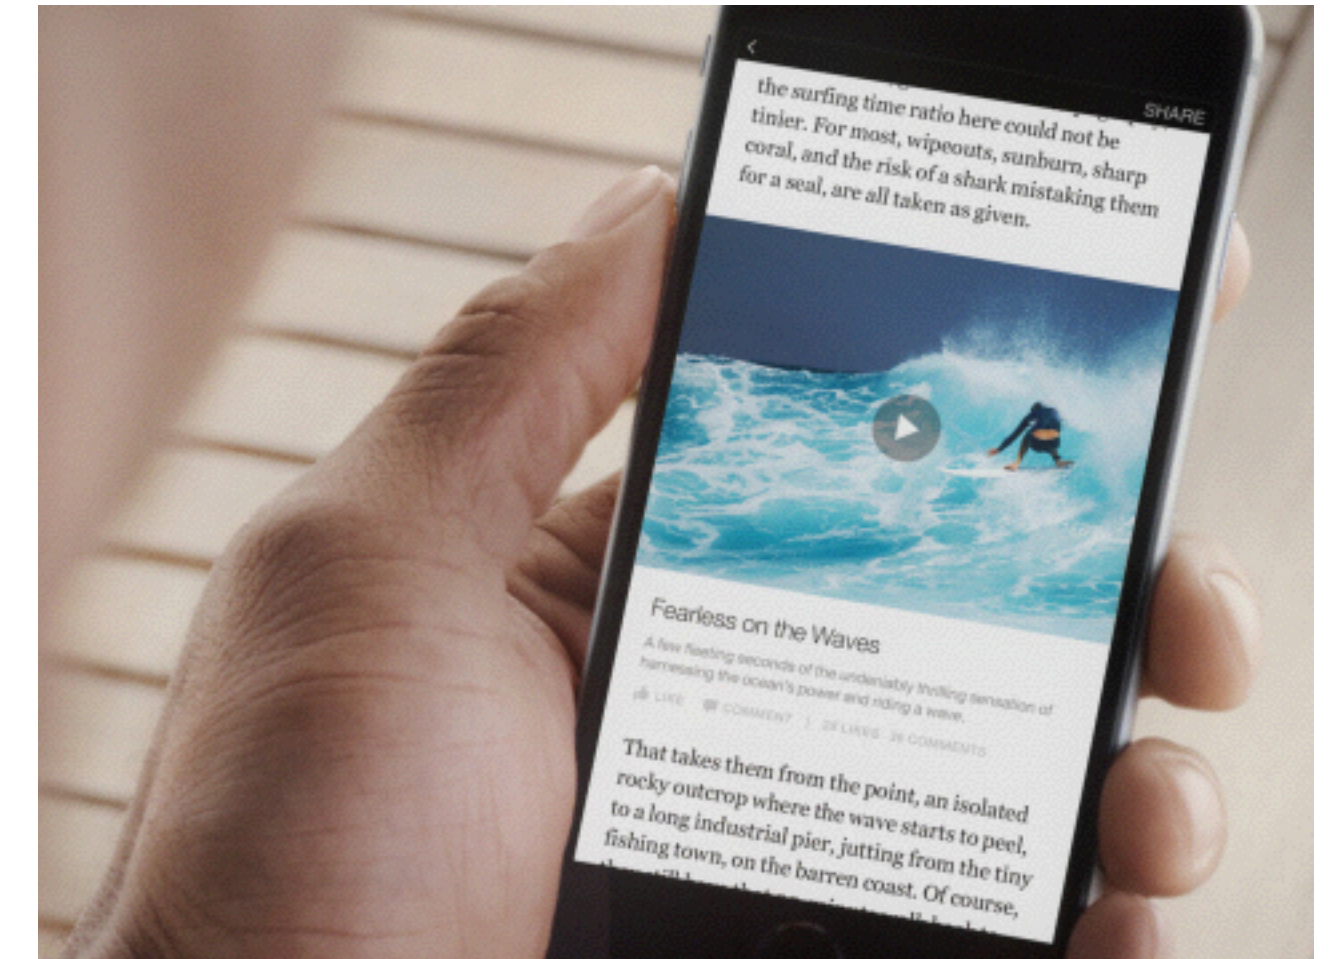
SHARE

the surfing time ratio here could not be tinier. For most, wipeouts, sunburn, sharp coral, and the risk of a shark mistaking them for a seal, are all taken as given.

Fearless on the Waves

A few fleeting seconds of the undeniably thrilling sensation of harnessing the ocean's power and riding a wave.

LIKE COMMENT 24 LIKES 26 COMMENTS

That takes them from the point, an isolated rocky outcrop where the wave starts to peel, to a long industrial pier, jutting from the tiny fishing town, on the barren coast. Of course, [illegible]